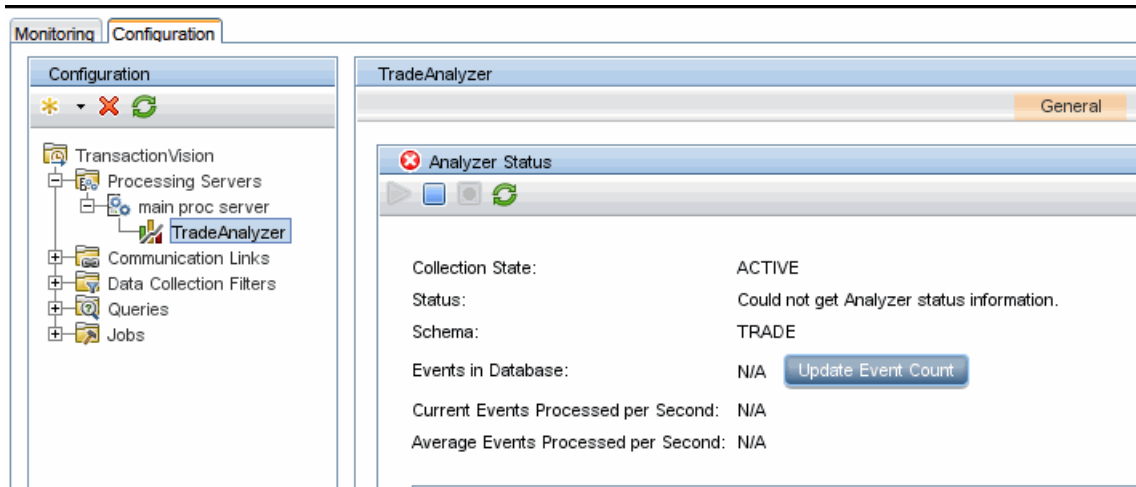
Monitoring Configuration

Configuration

TransactionVision
Processing Servers
main proc server
TradeAnalyzer
Communication Links
Data Collection Filters
Queries
Jobs

TradeAnalyzer

General

Analyzer Status

| Collection State: | ACTIVE |
|---|---|
| Status: | Could not get Analyzer status information. |
| Schema: | TRADE |
| Events in Database: | N/A Update Event Count |
| Current Events Processed per Second: | N/A |
| Average Events Processed per Second: | N/A |